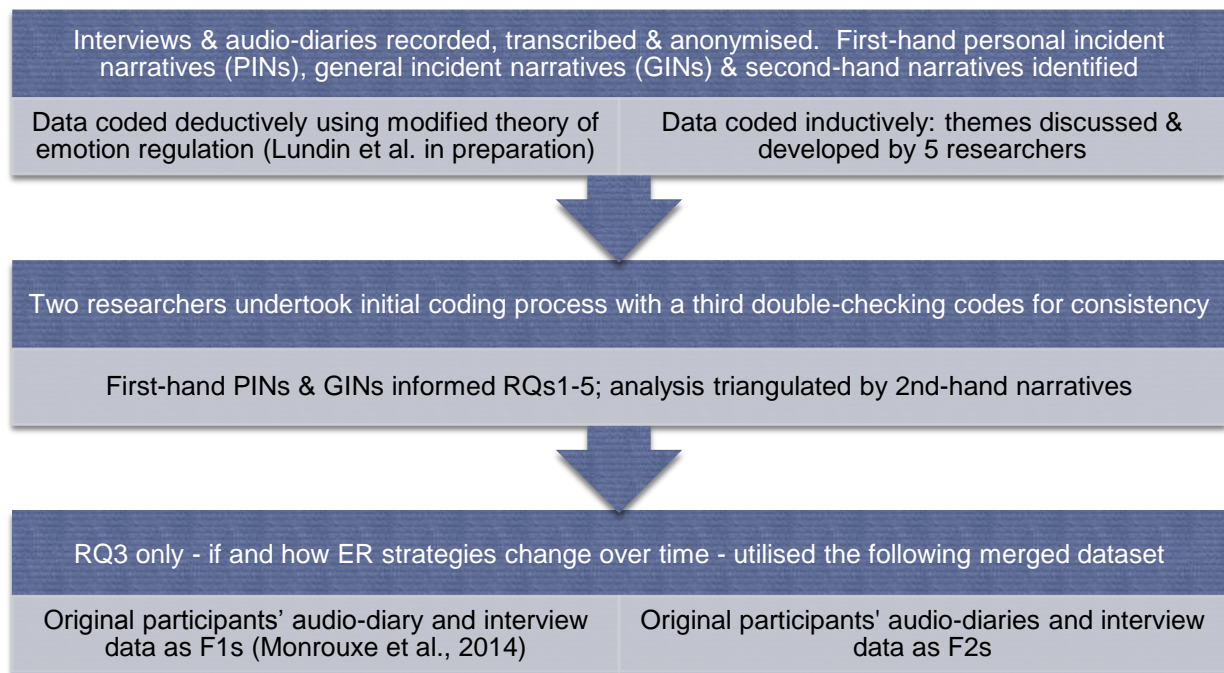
Interviews & audio-diaries recorded, transcribed & anonymised. First-hand personal incident narratives (PINs), general incident narratives (GINs) & second-hand narratives identified

Data coded deductively using modified theory of emotion regulation (Lundin et al. in preparation)

Data coded inductively: themes discussed & developed by 5 researchers

Two researchers undertook initial coding process with a third double-checking codes for consistency

First-hand PINs & GINs informed RQs1-5; analysis triangulated by 2nd-hand narratives

RQ3 only - if and how ER strategies change over time - utilised the following merged dataset

Original participants' audio-diary and interview data as F1s (Monrouxe et al., 2014)

Original participants' audio-diaries and interview data as F2s